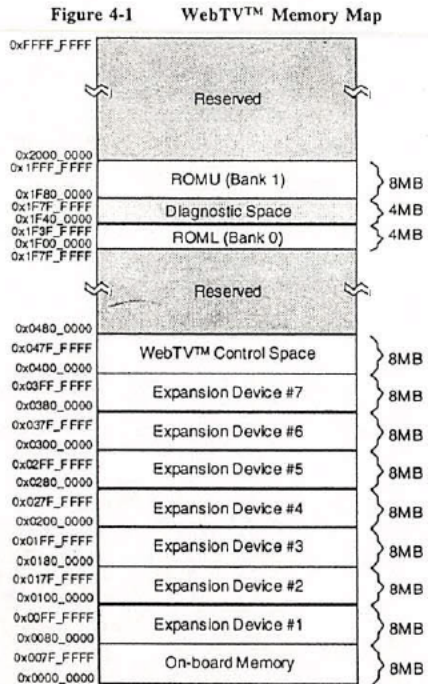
Figure 4-1 WebTV™ Memory Map

0xFFFF_FFFF

Reserved

0x2000_0000
0x1FFF_FFFF

ROMU (Bank 1)

8MB

0x1F80_0000
0x1F7F_FFFF

Diagnostic Space

4MB

0x1F40_0000
0x1F3F_FFFF

ROML (Bank 0)

4MB

0x1F00_0000
0x1F7F_FFFF

Reserved

0x0480_0000
0x047F_FFFF

WebTV™ Control Space

8MB

0x0400_0000
0x03FF_FFFF

Expansion Device #7

8MB

0x0380_0000
0x037F_FFFF

Expansion Device #6

8MB

0x0300_0000
0x02FF_FFFF

Expansion Device #5

8MB

0x0280_0000
0x027F_FFFF

Expansion Device #4

8MB

0x0200_0000
0x01FF_FFFF

Expansion Device #3

8MB

0x0180_0000
0x017F_FFFF

Expansion Device #2

8MB

0x0100_0000
0x00FF_FFFF

Expansion Device #1

8MB

0x0080_0000
0x007F_FFFF

On-board Memory

8MB

0x0000_0000